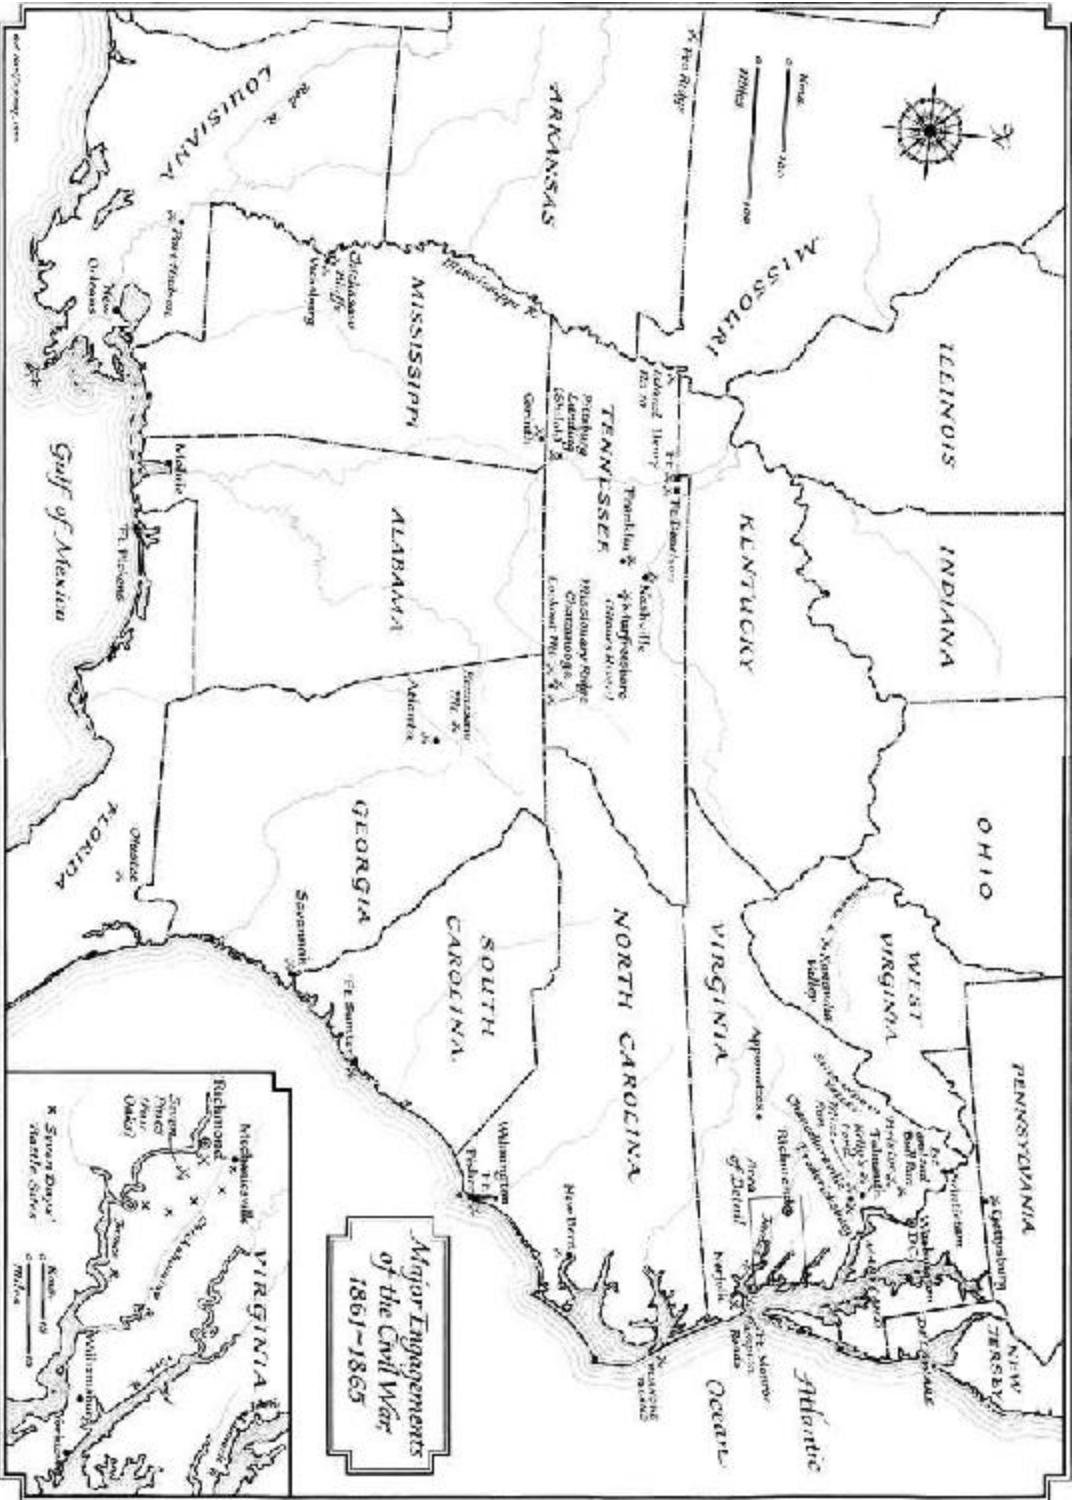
Major Engagements of the Civil War 1861–1865

N

Miles

MISSOURI

ARKANSAS

LOUISIANA

Pea Ridge

Red R.

Port Hudson

New Orleans

MISSISSIPPI

Mississippi R.

Chickasaw Bluffs

Vicksburg

ILLINOIS

INDIANA

OHIO

KENTUCKY

TENNESSEE

Island No. 10

Ft. Henry

Ft. Donelson

Pittsburg Landing (Shiloh)

Corinth

Franklin

Nashville

Murfreesboro (Stones River)

Missionary Ridge

Chattanooga

Lookout Mt.

ALABAMA

Mobile

Ft. Pickens

Gulf of Mexico

FLORIDA

Olustee

GEORGIA

Kennesaw Mt.

Atlanta

Savannah

SOUTH CAROLINA

Ft. Sumter

NORTH CAROLINA

Wilmington

Ft. Fisher

New Bern

VIRGINIA

WEST VIRGINIA

Shenandoah Valley

Appomattox

Richmond

Petersburg

Norfolk

Ft. Monroe

Hampton Roads

Bull Run

Chancellorsville

Fredericksburg

Antietam

Washington D.C.

Gettysburg

PENNSYLVANIA

NEW JERSEY

DELAWARE

MARYLAND

Atlantic Ocean

VIRGINIA

Mechanicsville

Richmond

Seven Pines (Fair Oaks)

Williamsburg

× Seven Days' Battle Sites

Miles